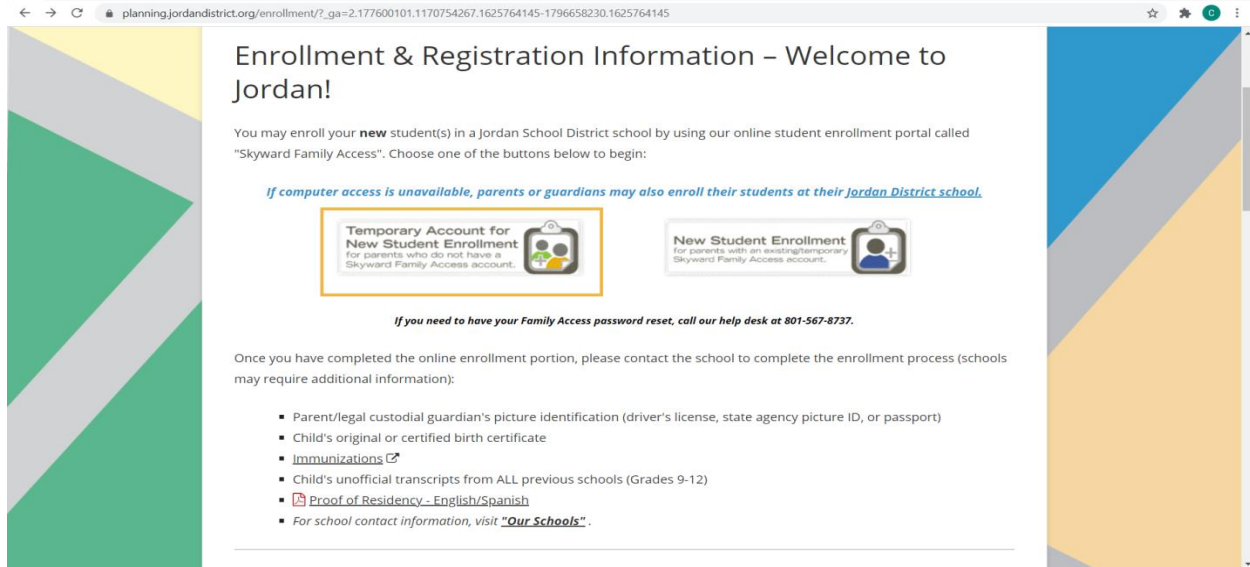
planning.jordandistrict.org/enrollment/?_ga=2.177600101.1170754267.1625764145-1796658230.1625764145

C

Enrollment & Registration Information – Welcome to Jordan!

You may enroll your **new** student(s) in a Jordan School District school by using our online student enrollment portal called "Skyward Family Access". Choose one of the buttons below to begin:

*If computer access is unavailable, parents or guardians may also enroll their students at their Jordan District school.*

Temporary Account for New Student Enrollment for parents who do not have a Skyward Family Access account.

New Student Enrollment for parents with an existing/temporary Skyward Family Access account.

*If you need to have your Family Access password reset, call our help desk at 801-567-8737.*

Once you have completed the online enrollment portion, please contact the school to complete the enrollment process (schools may require additional information):

- Parent/legal custodial guardian's picture identification (driver's license, state agency picture ID, or passport)
- Child's original or certified birth certificate
- Immunizations
- Child's unofficial transcripts from ALL previous schools (Grades 9-12)
- Proof of Residency - English/Spanish
- *For school contact information, visit "Our Schools" .*